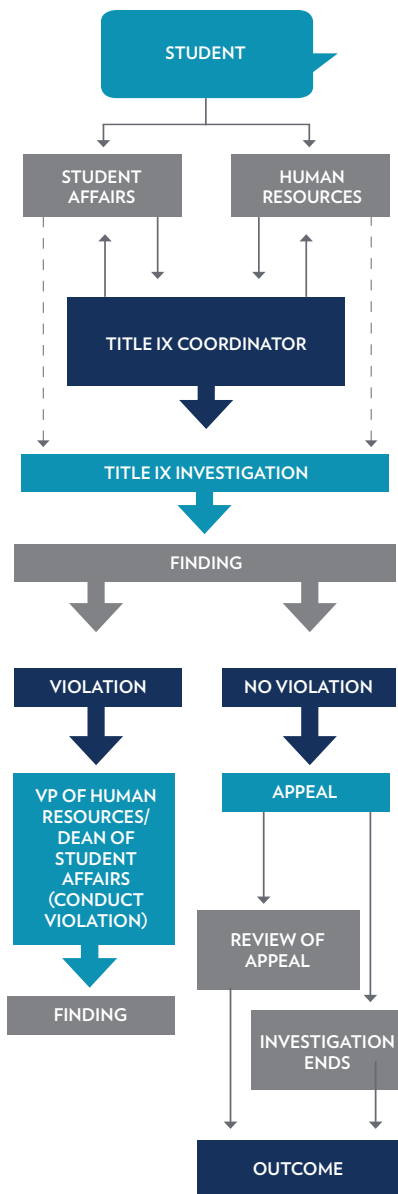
STUDENT

STUDENT AFFAIRS

HUMAN RESOURCES

TITLE IX COORDINATOR

TITLE IX INVESTIGATION

FINDING

VIOLATION

NO VIOLATION

VP OF HUMAN RESOURCES/ DEAN OF STUDENT AFFAIRS (CONDUCT VIOLATION)

APPEAL

REVIEW OF APPEAL

FINDING

INVESTIGATION ENDS

OUTCOME